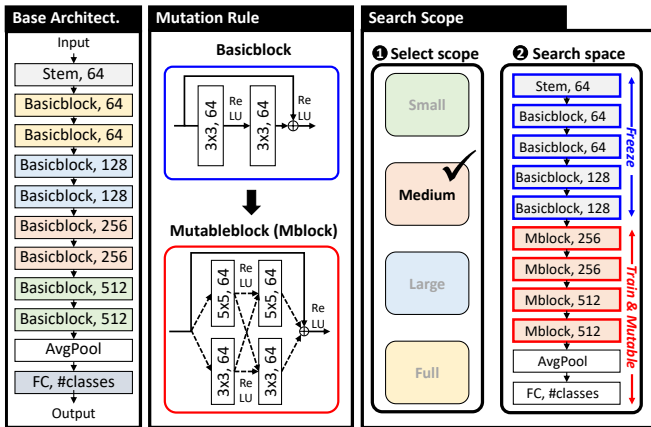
Base Architect.

Input

Stem, 64

Basicblock, 64

Basicblock, 64

Basicblock, 128

Basicblock, 128

Basicblock, 256

Basicblock, 256

Basicblock, 512

Basicblock, 512

AvgPool

FC, #classes

Output

Mutation Rule

Basicblock

3x3, 64

ReLU

3x3, 64

ReLU

Mutableblock (Mblock)

5x5, 64

ReLU

5x5, 64

3x3, 64

ReLU

3x3, 64

ReLU

Search Scope

❶ Select scope

Small

Medium

Large

Full

❷ Search space

Stem, 64

Basicblock, 64

Basicblock, 64

Basicblock, 128

Basicblock, 128

Freeze

Mblock, 256

Mblock, 256

Mblock, 512

Mblock, 512

AvgPool

FC, #classes

Train & Mutable